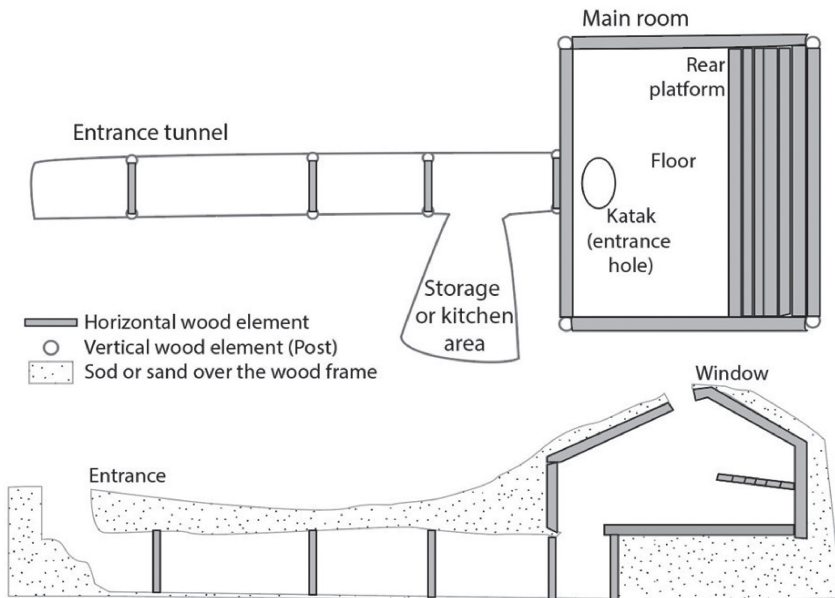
Main room

Rear platform

Entrance tunnel

Floor

Katak (entrance hole)

Storage or kitchen area

Horizontal wood element

Vertical wood element (Post)

Sod or sand over the wood frame

Window

Entrance